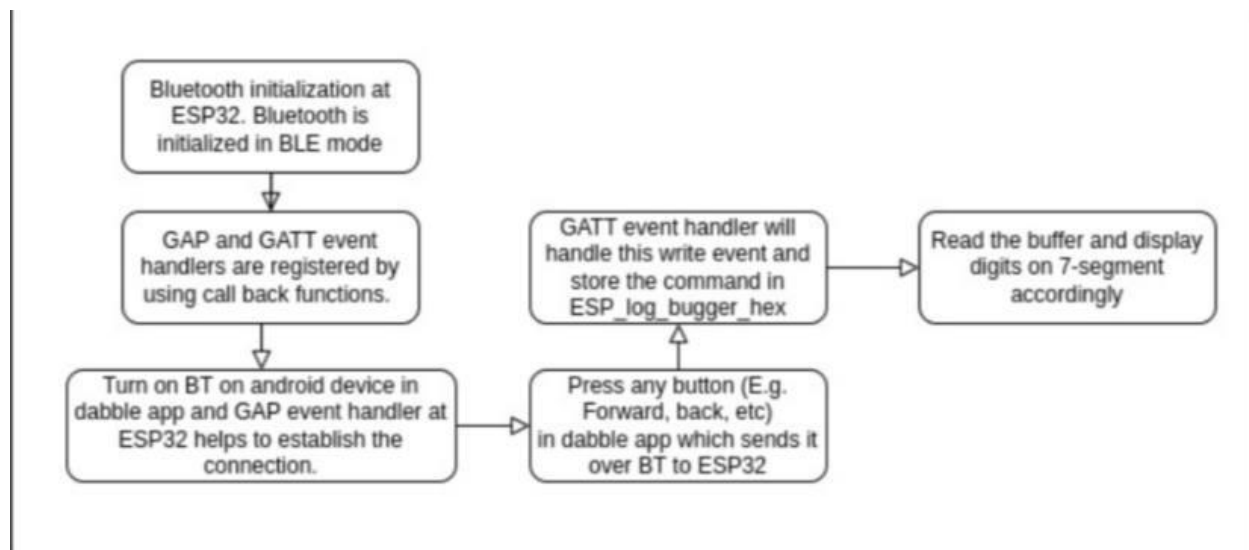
Bluetooth initialization at ESP32. Bluetooth is initialized in BLE mode

GAP and GATT event handlers are registered by using call back functions.

Turn on BT on android device in dabble app and GAP event handler at ESP32 helps to establish the connection.

Press any button (E.g. Forward, back, etc) in dabble app which sends it over BT to ESP32

GATT event handler will handle this write event and store the command in ESP_log_bugger_hex

Read the buffer and display digits on 7-segment accordingly